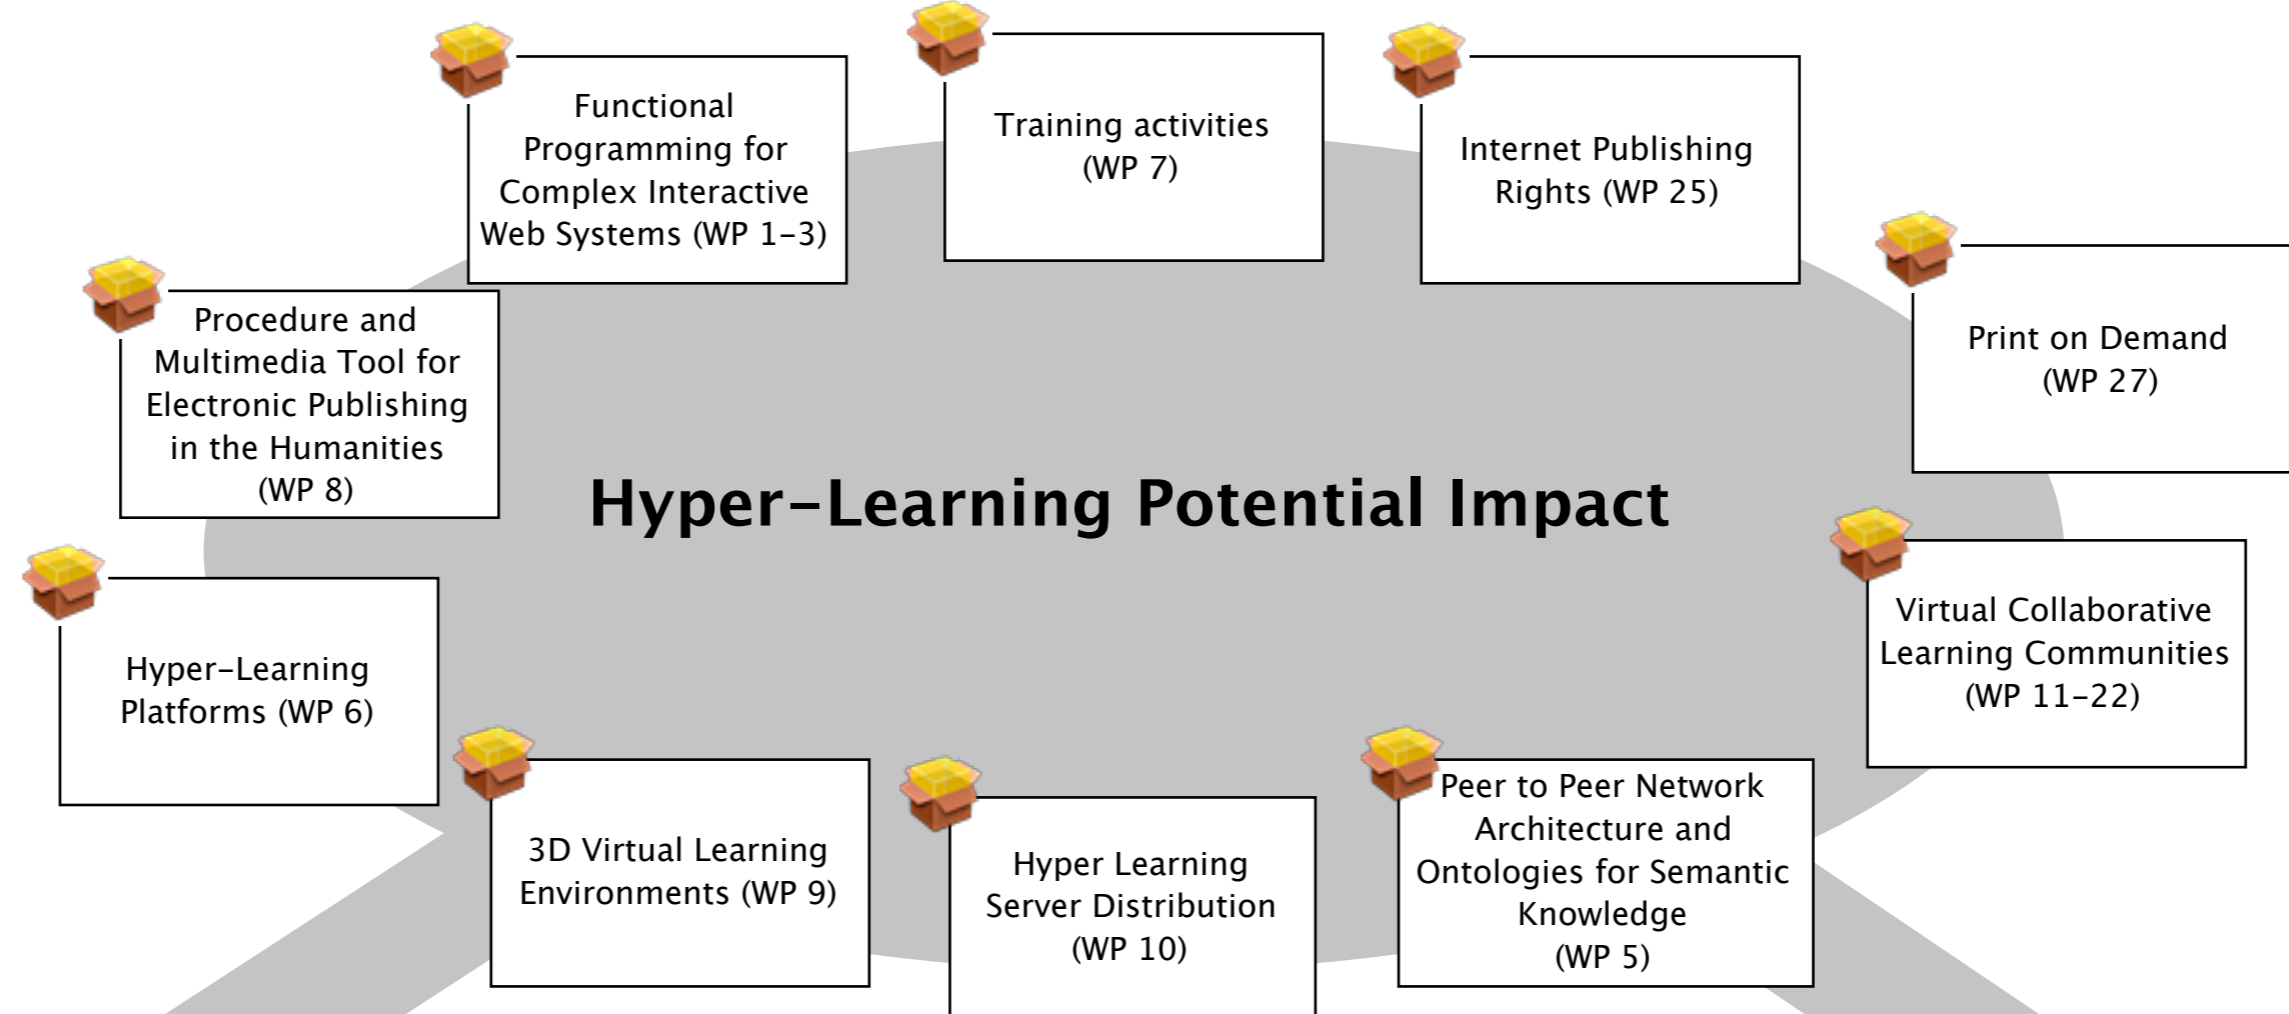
Functional Programming for Complex Interactive Web Systems (WP 1–3)

Training activities (WP 7)

Internet Publishing Rights (WP 25)

Procedure and Multimedia Tool for Electronic Publishing in the Humanities (WP 8)

Print on Demand (WP 27)

Hyper–Learning Potential Impact

Virtual Collaborative Learning Communities (WP 11–22)

Hyper–Learning Platforms (WP 6)

3D Virtual Learning Environments (WP 9)

Hyper Learning Server Distribution (WP 10)

Peer to Peer Network Architecture and Ontologies for Semantic Knowledge (WP 5)